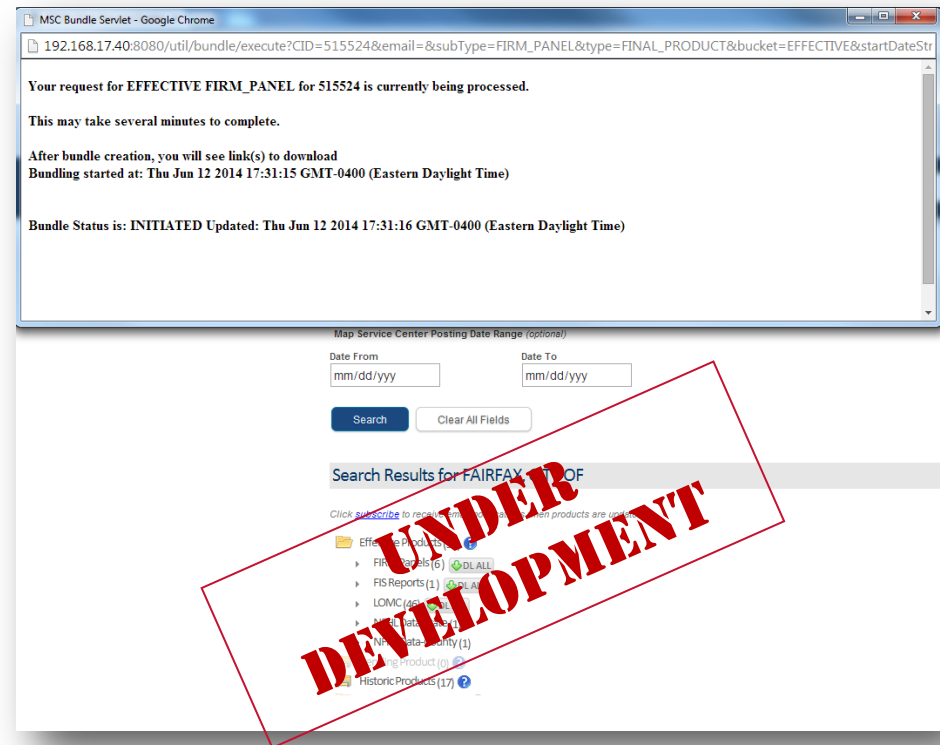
MSC Bundle Servlet - Google Chrome

192.168.17.40:8080/util/bundle/execute?CID=515524&email=&subType=FIRM_PANEL&type=FINAL_PRODUCT&bucket=EFFECTIVE&startDateStr

Your request for EFFECTIVE FIRM_PANEL for 515524 is currently being processed.

This may take several minutes to complete.

After bundle creation, you will see link(s) to download
Bundling started at: Thu Jun 12 2014 17:31:15 GMT-0400 (Eastern Daylight Time)

Bundle Status is: INITIATED Updated: Thu Jun 12 2014 17:31:16 GMT-0400 (Eastern Daylight Time)

Map Service Center Posting Date Range (optional)

Date From
mm/dd/yyy

Date To
mm/dd/yyy

Search

Clear All Fields

Search Results for FAIRFAX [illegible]OF

Click subscribe to receive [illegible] when products are upd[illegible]

Effe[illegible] Products

FIR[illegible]anels (6) DL ALL

FIS Reports (1) DL A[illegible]

LOMC (46) DL

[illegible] Data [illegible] (1)

NF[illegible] Data-County (1)

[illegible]ng Product (0)

Historic Products (17)

UNDER DEVELOPMENT